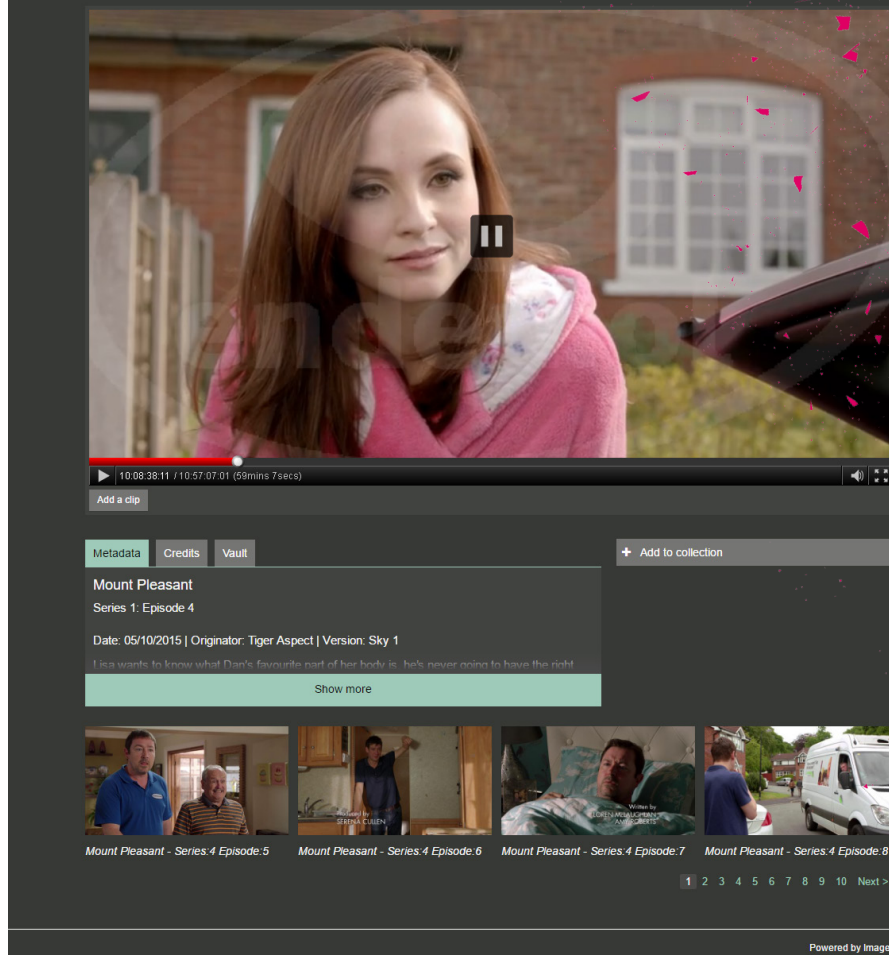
10:08:38:11 / 10:57:07:01 (59mins 7secs)

Add a clip

Metadata | Credits | Vault

+ Add to collection

Mount Pleasant

Series 1: Episode 4

Date: 05/10/2015 | Originator: Tiger Aspect | Version: Sky 1

Lisa wants to know what Dan's favourite part of her body is, he's never going to have the right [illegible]

Show more

Produced by SERENA CULLEN

Written by LOREN McLAUGHLAN AMY ROBERTS

Mount Pleasant - Series:4 Episode:5

Mount Pleasant - Series:4 Episode:6

Mount Pleasant - Series:4 Episode:7

Mount Pleasant - Series:4 Episode:8

1 2 3 4 5 6 7 8 9 10 Next >

Powered by Image